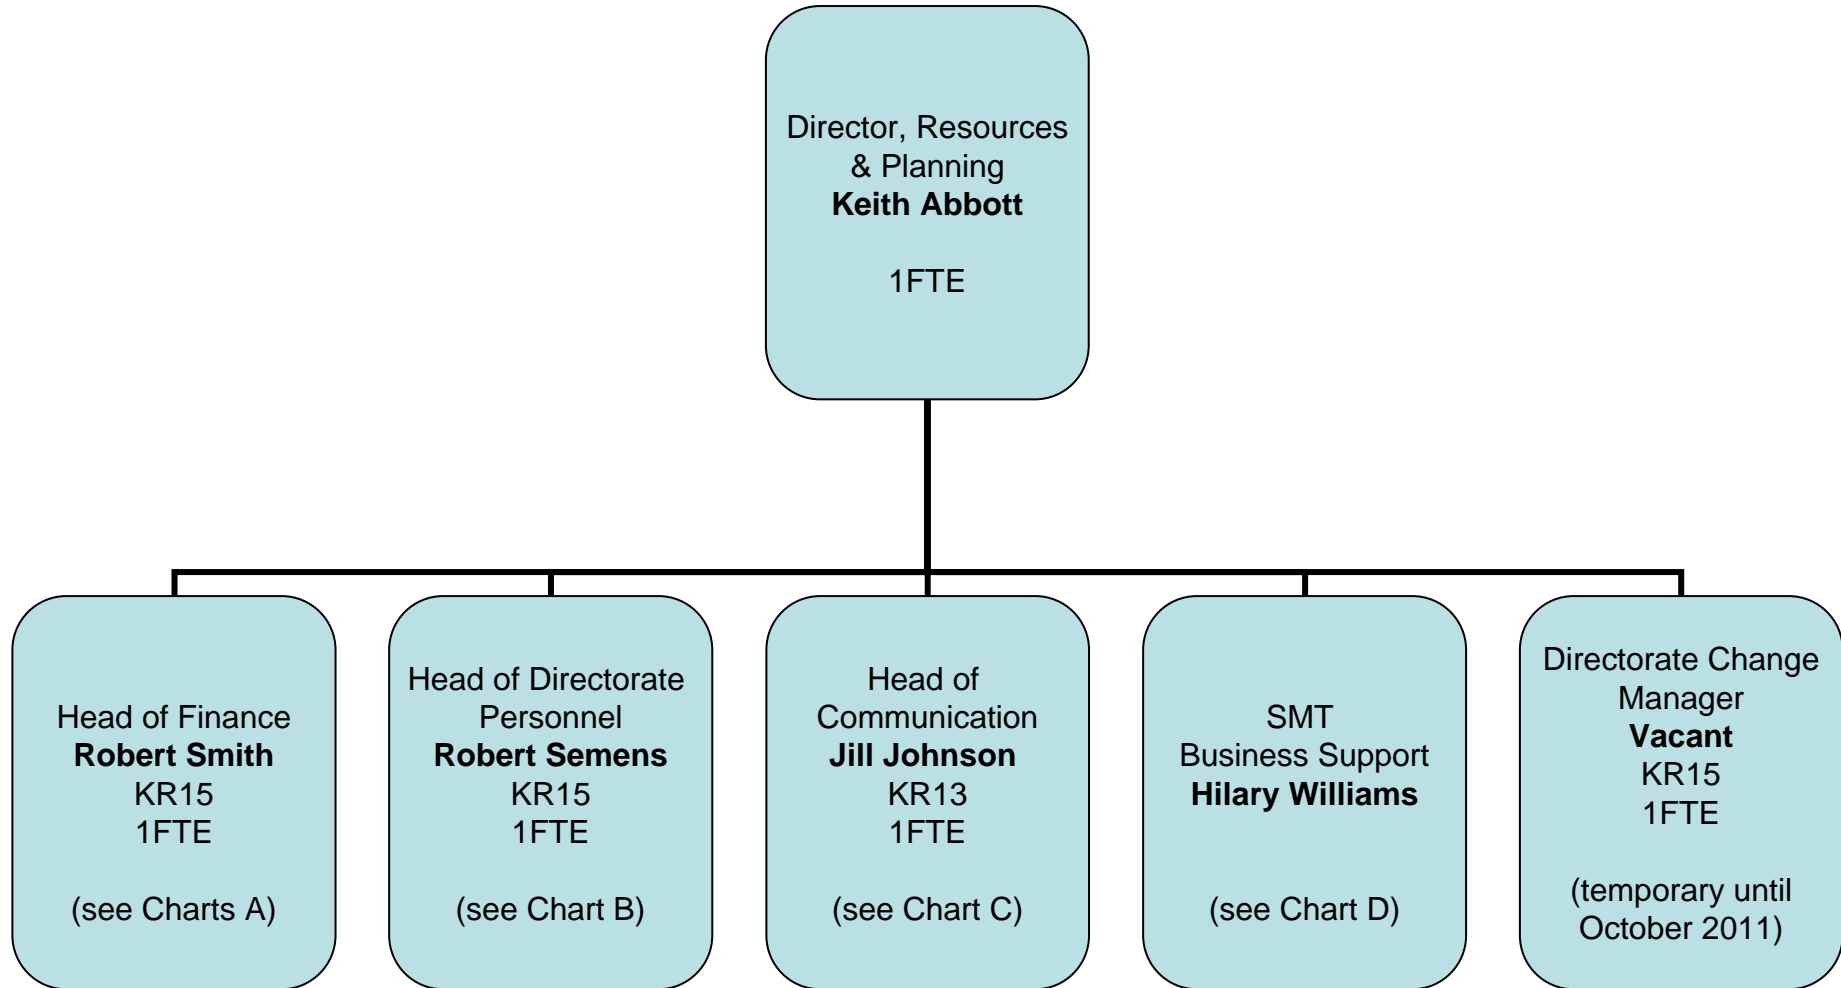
Director, Resources & Planning
**Keith Abbott**

1FTE

Head of Finance
**Robert Smith**
KR15
1FTE

(see Charts A)

Head of Directorate Personnel
**Robert Semens**
KR15
1FTE

(see Chart B)

Head of Communication
**Jill Johnson**
KR13
1FTE

(see Chart C)

SMT
Business Support
**Hilary Williams**

(see Chart D)

Directorate Change Manager
**Vacant**
KR15
1FTE

(temporary until October 2011)